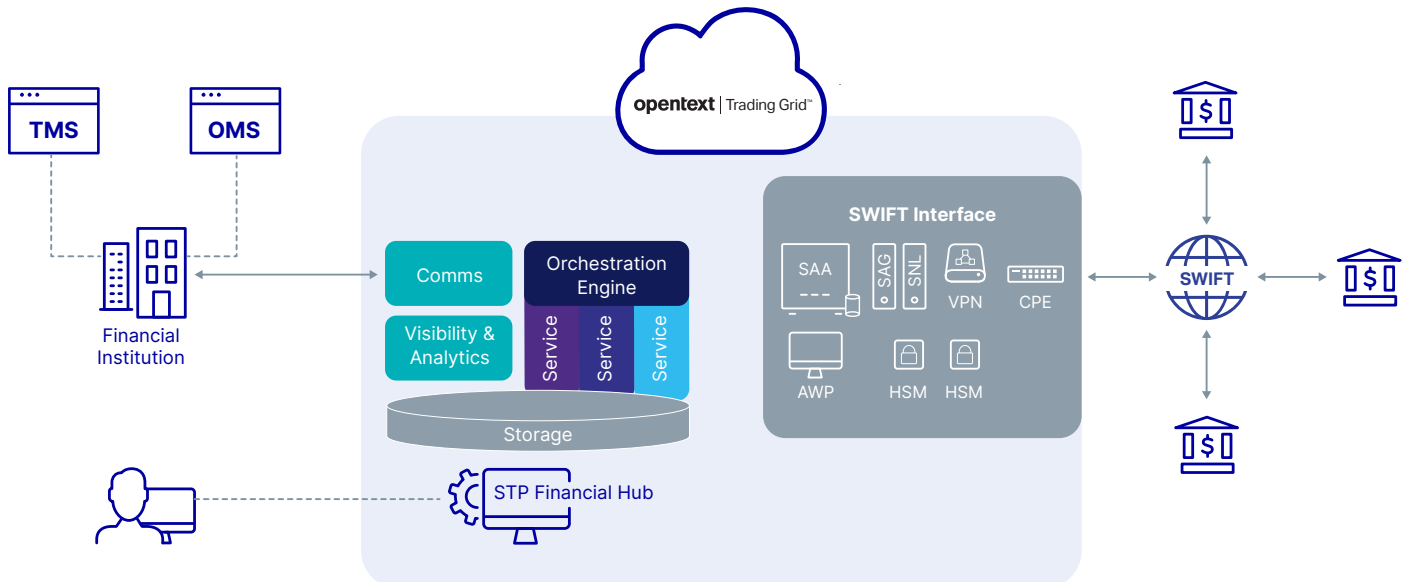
opentext | Trading Grid™

TMS

OMS

Financial Institution

Comms

Visibility & Analytics

Orchestration Engine

Service

Service

Service

Storage

STP Financial Hub

SWIFT Interface

SAA

SAG

SNL

VPN

CPE

AWP

HSM

HSM

SWIFT